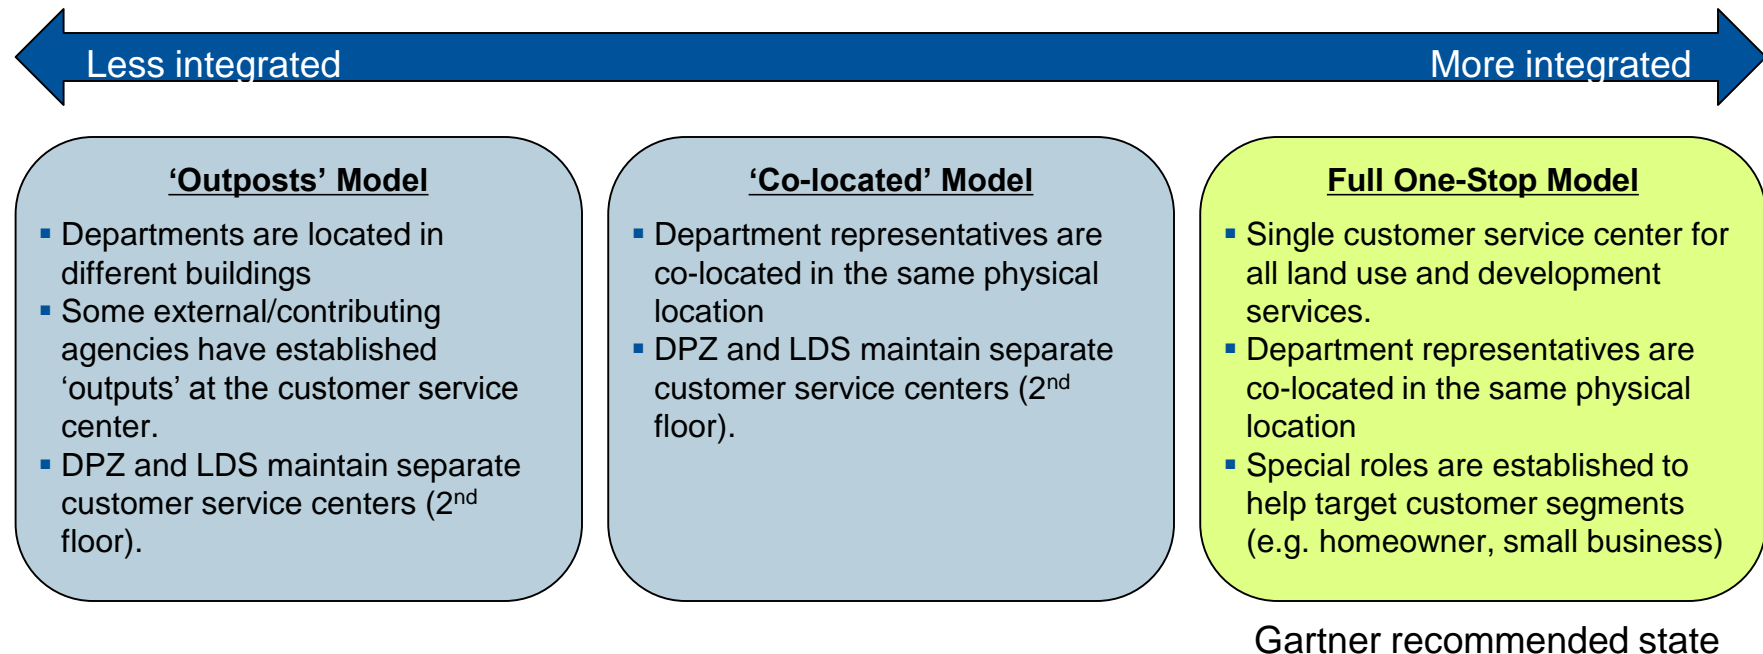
Less integrated

More integrated

'Outposts' Model

- Departments are located in different buildings
- Some external/contributing agencies have established 'outputs' at the customer service center.
- DPZ and LDS maintain separate customer service centers (2$^{nd}$ floor).

'Co-located' Model

- Department representatives are co-located in the same physical location
- DPZ and LDS maintain separate customer service centers (2$^{nd}$ floor).

Full One-Stop Model

- Single customer service center for all land use and development services.
- Department representatives are co-located in the same physical location
- Special roles are established to help target customer segments (e.g. homeowner, small business)

Gartner recommended state